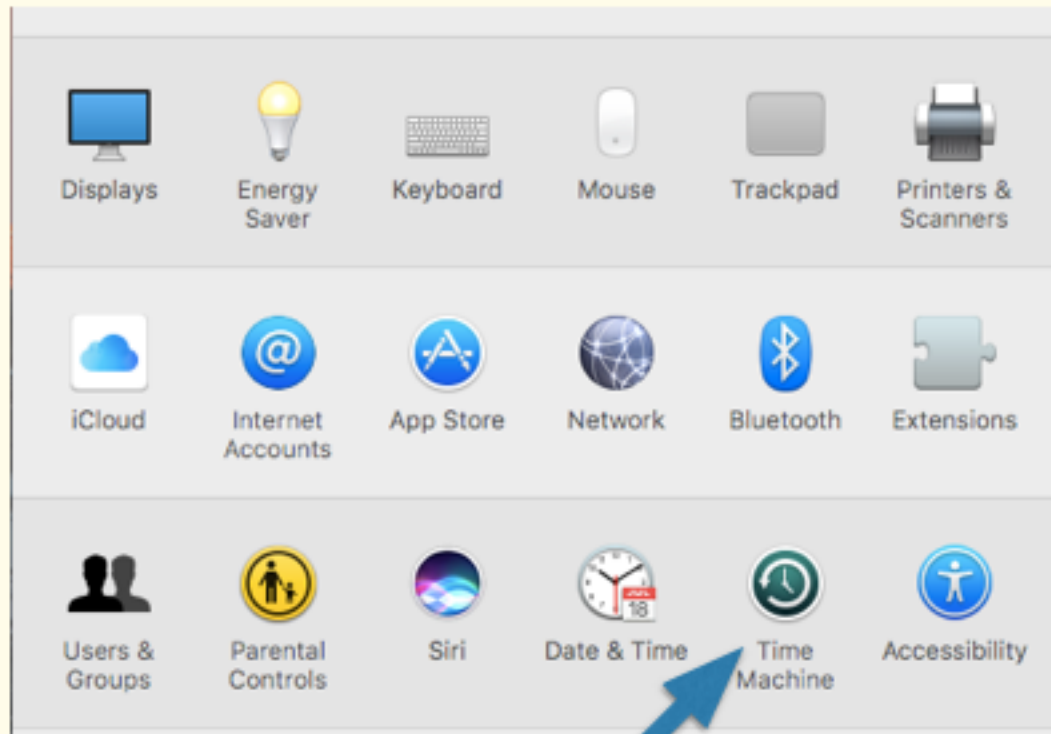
Displays

Energy Saver

Keyboard

Mouse

Trackpad

Printers & Scanners

iCloud

Internet Accounts

App Store

Network

Bluetooth

Extensions

Users & Groups

Parental Controls

Siri

18

Date & Time

Time Machine

Accessibility